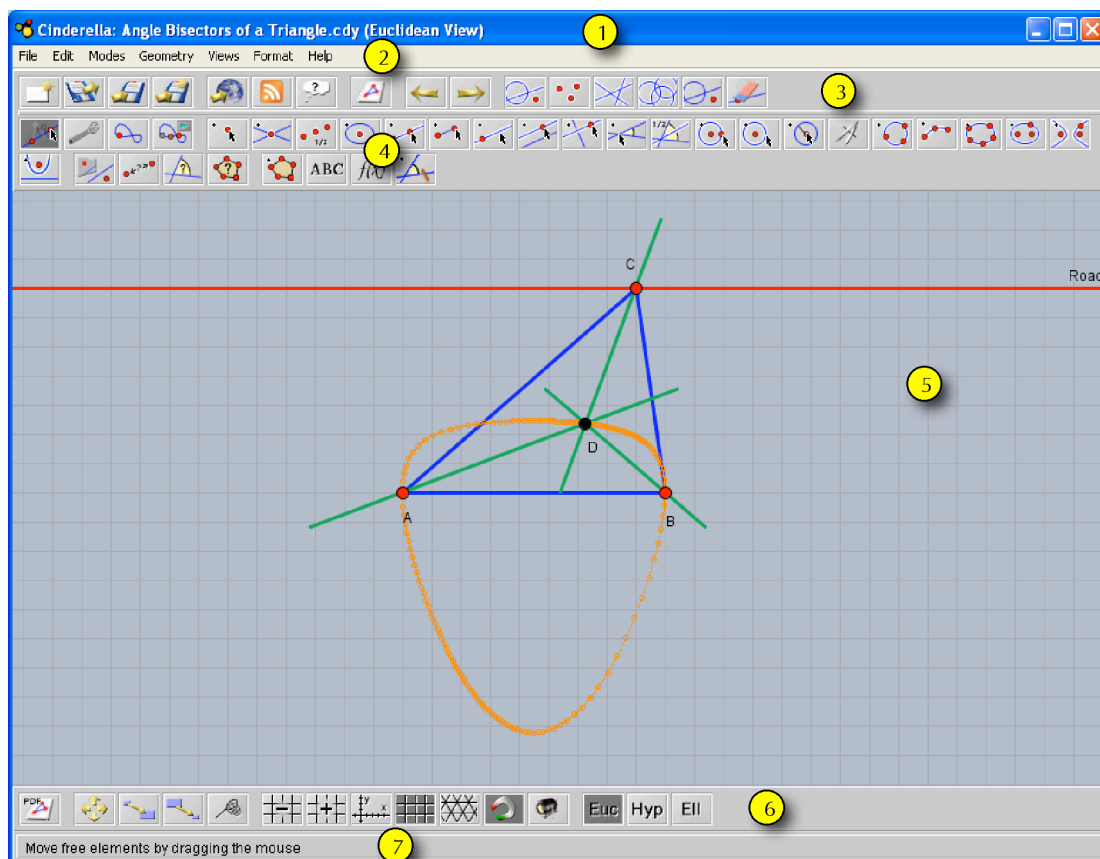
Cinderella: Angle Bisectors of a Triangle.cdy (Euclidean View)

1

File Edit Modes Geometry Views Format Help

2

3

4

ABC

C

Road

5

D

A

B

Euc Hyp Ell

6

Move free elements by dragging the mouse

7